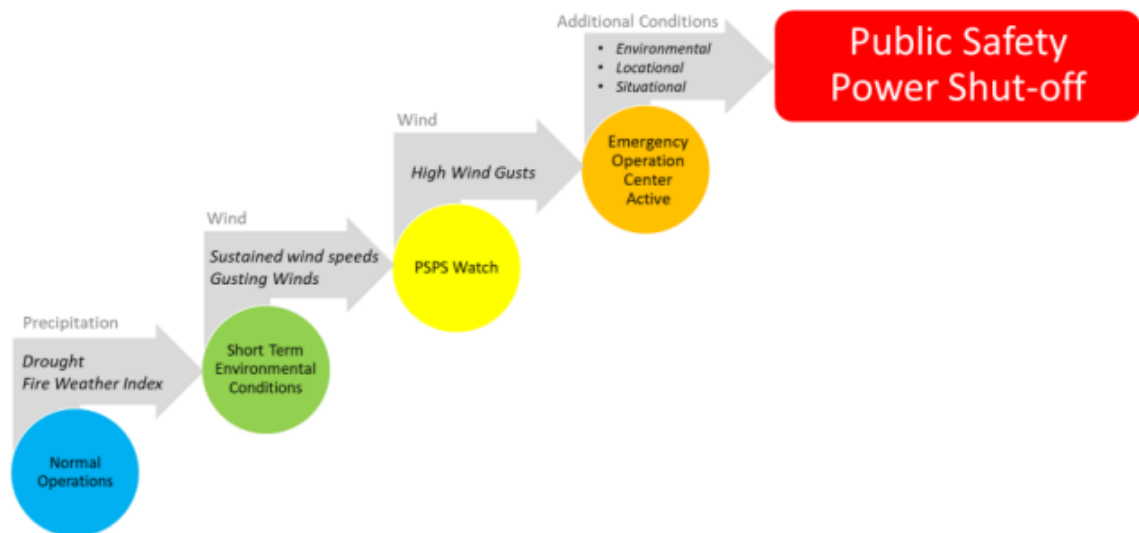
Precipitation

*Drought*
*Fire Weather Index*

Normal Operations

Wind

*Sustained wind speeds*
*Gusting Winds*

Short Term Environmental Conditions

Wind

*High Wind Gusts*

PSPS Watch

Additional Conditions

- *Environmental*
- *Locational*
- *Situational*

Emergency Operation Center Active

Public Safety Power Shut-off